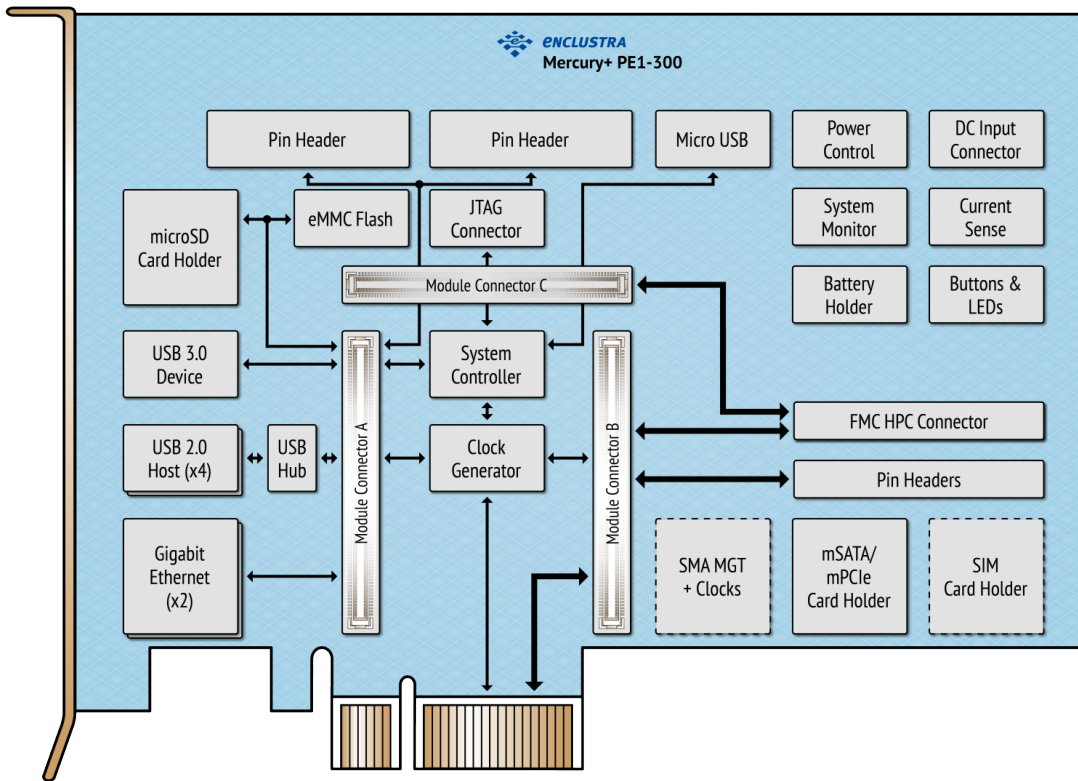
ENCLUSTRA
Mercury+ PE1-300

Pin Header

Pin Header

Micro USB

Power Control

DC Input Connector

microSD Card Holder

eMMC Flash

JTAG Connector

System Monitor

Current Sense

Module Connector C

Battery Holder

Buttons & LEDs

USB 3.0 Device

System Controller

FMC HPC Connector

USB 2.0 Host (x4)

USB Hub

Module Connector A

Clock Generator

Module Connector B

Pin Headers

Gigabit Ethernet (x2)

SMA MGT + Clocks

mSATA/ mPCIe Card Holder

SIM Card Holder